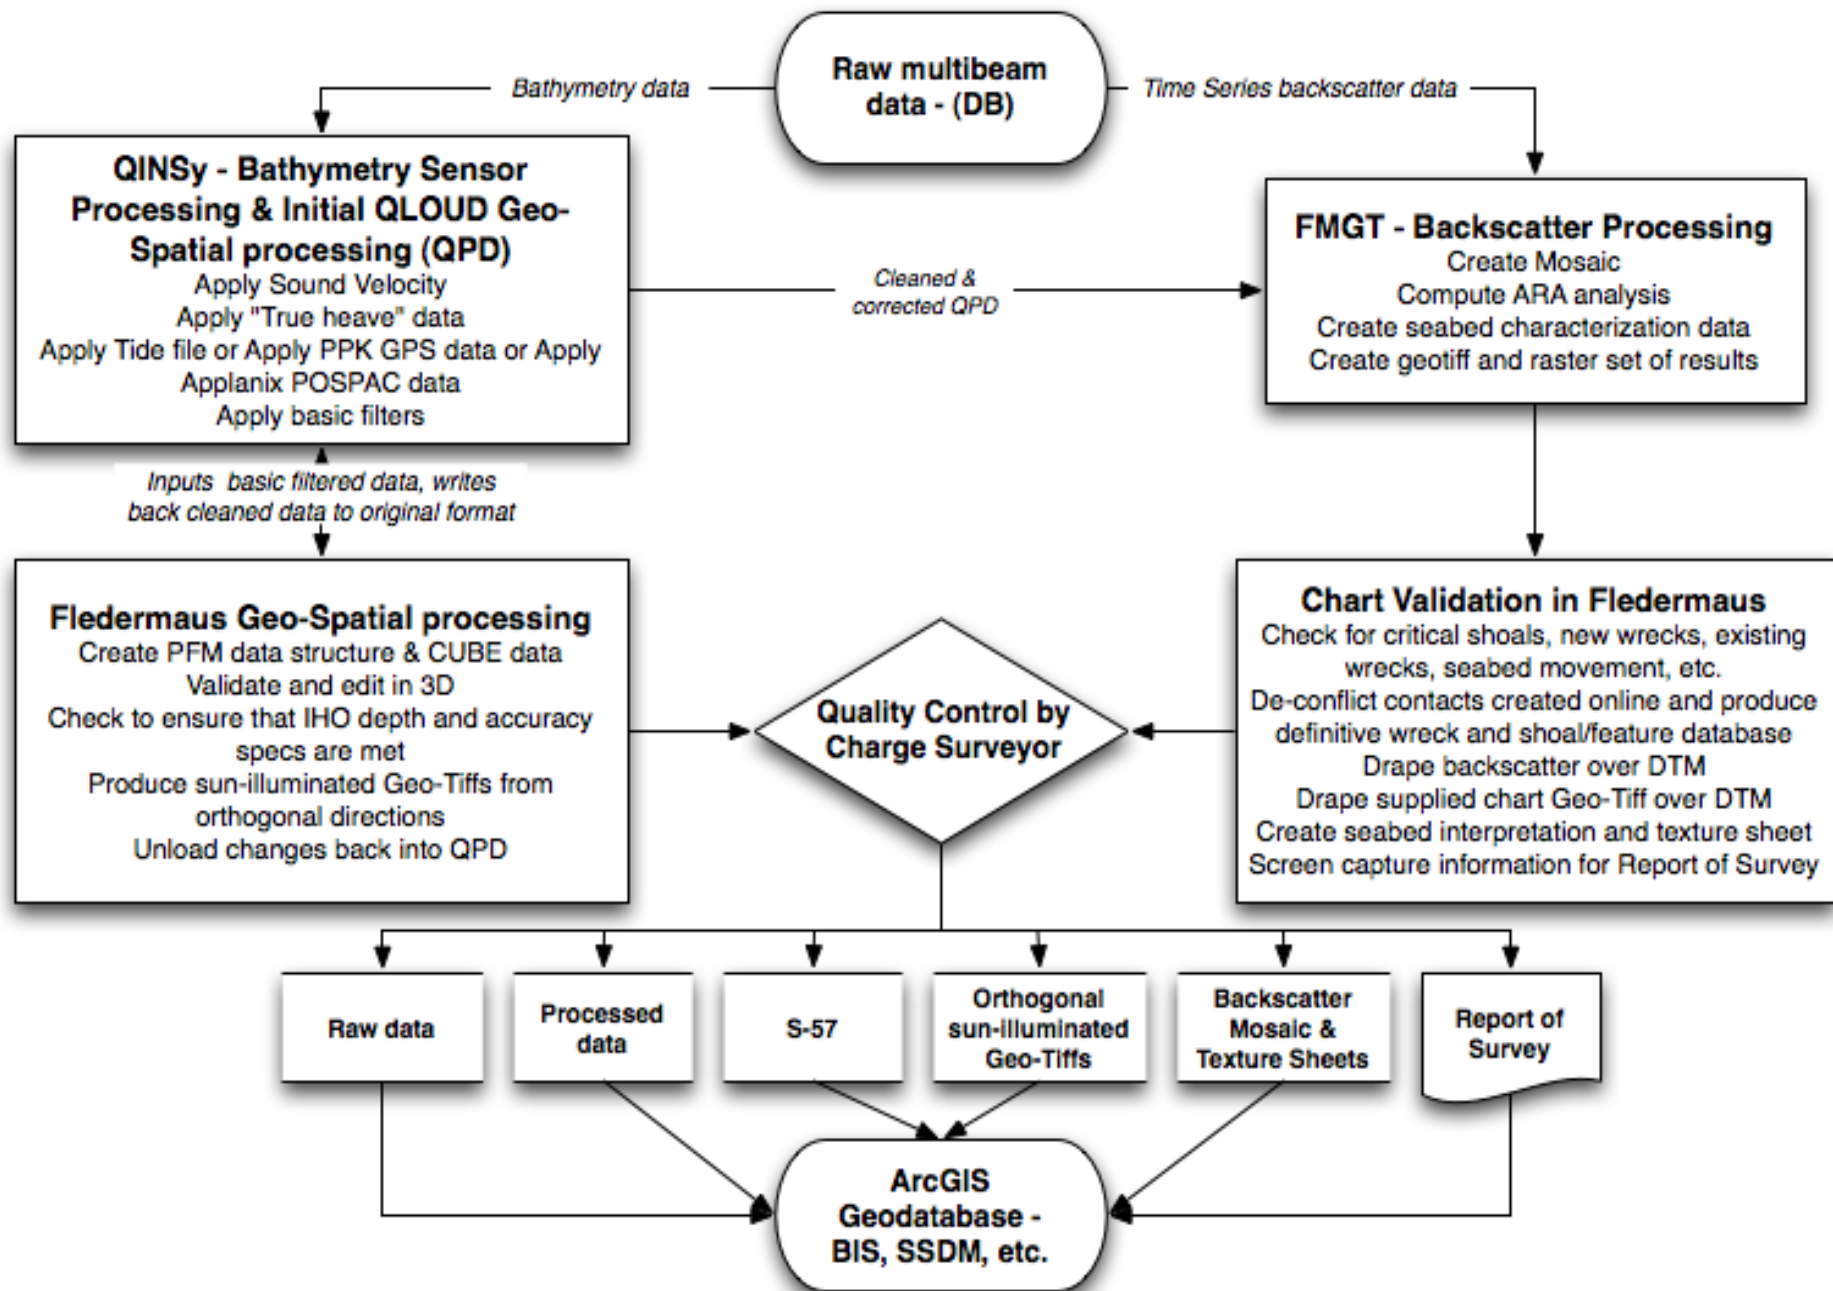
Raw multibeam data - (DB)

Bathymetry data

Time Series backscatter data

QINSy - Bathymetry Sensor Processing & Initial QLOUD Geo-Spatial processing (QPD)
Apply Sound Velocity
Apply "True heave" data
Apply Tide file or Apply PPK GPS data or Apply Applanix POSPAC data
Apply basic filters

Cleaned & corrected QPD

FMGT - Backscatter Processing
Create Mosaic
Compute ARA analysis
Create seabed characterization data
Create geotiff and raster set of results

Inputs basic filtered data, writes back cleaned data to original format

Fledermaus Geo-Spatial processing
Create PFM data structure & CUBE data
Validate and edit in 3D
Check to ensure that IHO depth and accuracy specs are met
Produce sun-illuminated Geo-Tiffs from orthogonal directions
Unload changes back into QPD

Quality Control by Charge Surveyor

Chart Validation in Fledermaus
Check for critical shoals, new wrecks, existing wrecks, seabed movement, etc.
De-conflict contacts created online and produce definitive wreck and shoal/feature database
Drape backscatter over DTM
Drape supplied chart Geo-Tiff over DTM
Create seabed interpretation and texture sheet
Screen capture information for Report of Survey

Raw data

Processed data

S-57

Orthogonal sun-illuminated Geo-Tiffs

Backscatter Mosaic & Texture Sheets

Report of Survey

ArcGIS Geodatabase - BIS, SSDM, etc.